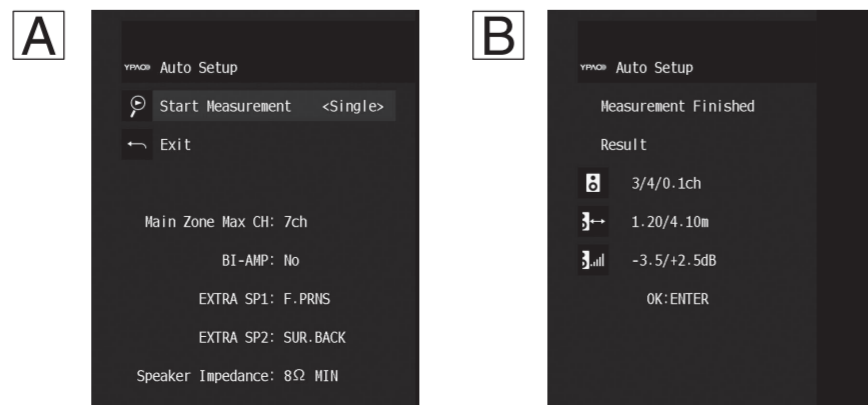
A

YPAO Auto Setup

Start Measurement <Single>

Exit

Main Zone Max CH: 7ch

BI-AMP: No

EXTRA SP1: F.PRNS

EXTRA SP2: SUR.BACK

Speaker Impedance: 8Ω MIN

B

YPAO Auto Setup

Measurement Finished

Result

3/4/0.1ch

1.20/4.10m

-3.5/+2.5dB

OK:ENTER